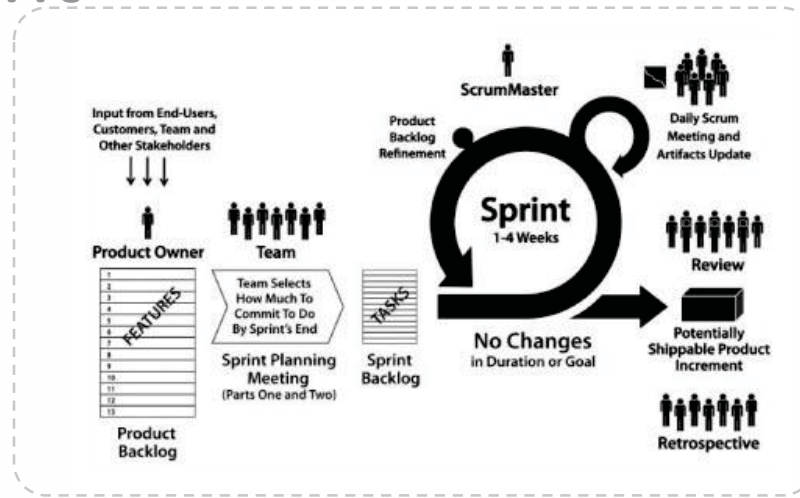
Input from End-Users, Customers, Team and Other Stakeholders

Product Owner

1
2
3
4
5
6
7
8
9
10
11
12
13

FEATURES

Product Backlog

Team

Team Selects How Much To Commit To Do By Sprint's End

Sprint Planning Meeting (Parts One and Two)

TASKS

Sprint Backlog

Product Backlog Refinement

ScrumMaster

Daily Scrum Meeting and Artifacts Update

Sprint
1-4 Weeks

No Changes
in Duration or Goal

Review

Potentially Shippable Product Increment

Retrospective